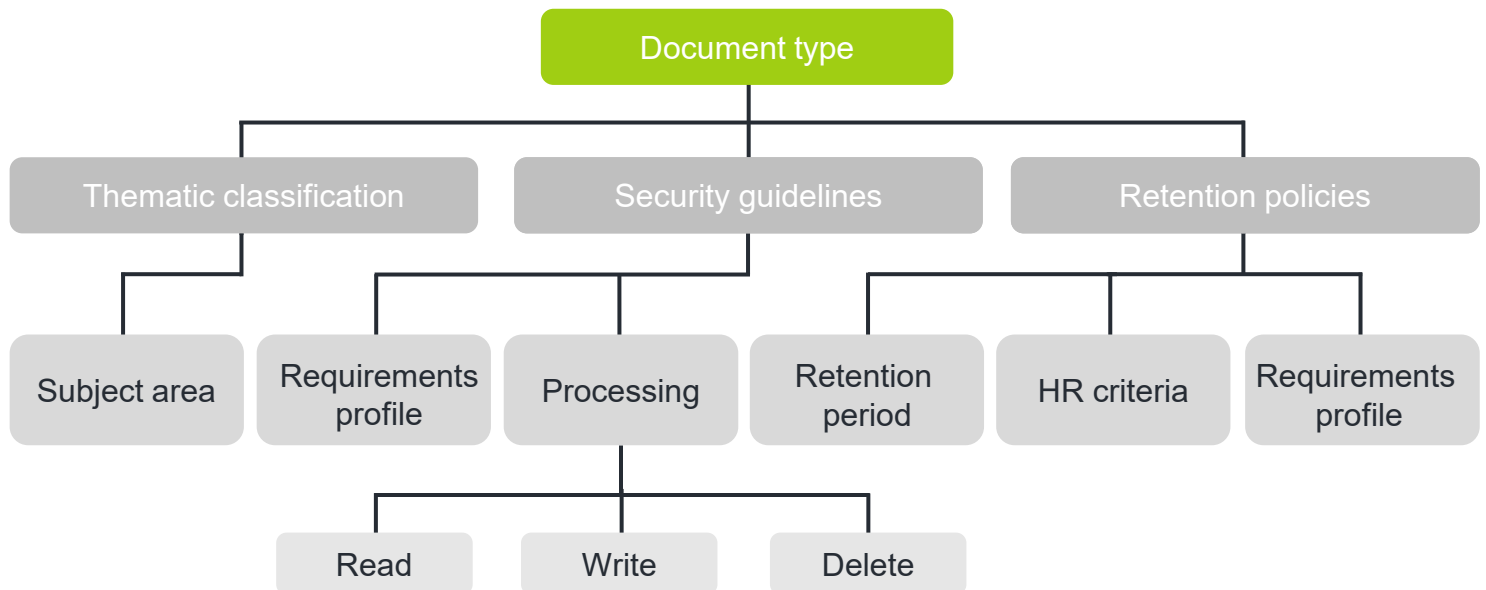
Document type

Thematic classification

Security guidelines

Retention policies

Subject area

Requirements profile

Processing

Retention period

HR criteria

Requirements profile

Read

Write

Delete